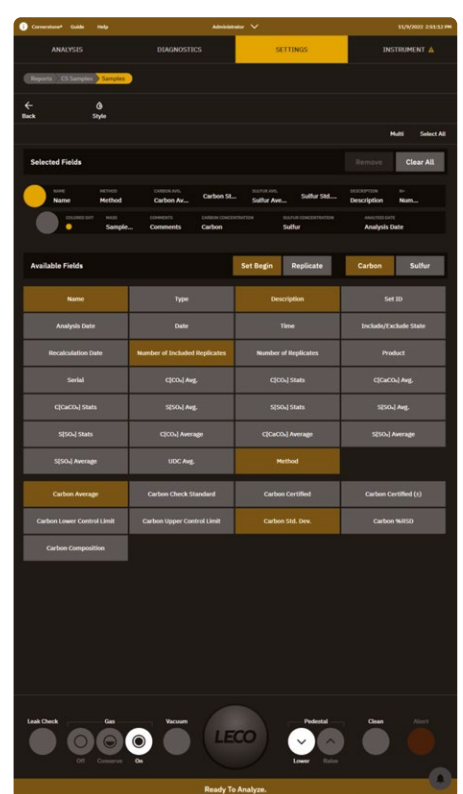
Cornerstone® Guide Help

Administrator

11/9/2022 2:51:12 PM

ANALYSIS

DIAGNOSTICS

SETTINGS

INSTRUMENT

Reports CS Sampler Samples

Back

Style

Multi

Select All

Selected Fields

Remove

Clear All

NAME
Name

METHOD
Method

CARBON AVG.
Carbon Av...

Carbon St...

SULFUR AVG.
Sulfur Ave...

Sulfur Std....

DESCRIPTION
Description

N+
Num...

COLORED DOT

IMAGE
Sample...

COMMENTS
Comments

CARBON CONCENTRATION
Carbon

SULFUR CONCENTRATION
Sulfur

ANALYSIS DATE
Analysis Date

Available Fields

Set Begin

Replicate

Carbon

Sulfur

| Name | Type | Description | Set ID |
|---|---|---|---|
| Analysis Date | Date | Time | Include/Exclude State |
| Recalculation Date | Number of Included Replicates | Number of Replicates | Product |
| Serial | C[CO₂] Avg. | C[CO₂] Stats | C[CaCO₃] Avg. |
| C[CaCO₃] Stats | S[SO₂] Avg. | S[SO₂] Stats | S[SO₃] Avg. |
| S[SO₃] Stats | C[CO₂] Average | C[CaCO₃] Average | S[SO₂] Average |
| S[SO₃] Average | UDC Avg. | Method | |

| Carbon Average | Carbon Check Standard | Carbon Certified | Carbon Certified (±) |
|---|---|---|---|
| Carbon Lower Control Limit | Carbon Upper Control Limit | Carbon Std. Dev. | Carbon %RSD |
| Carbon Composition | | | |

Leak Check

Gas

Off

Conserve

On

Vacuum

LECO

Pedestal

Lower

Raise

Clean

Abort

Ready To Analyze.